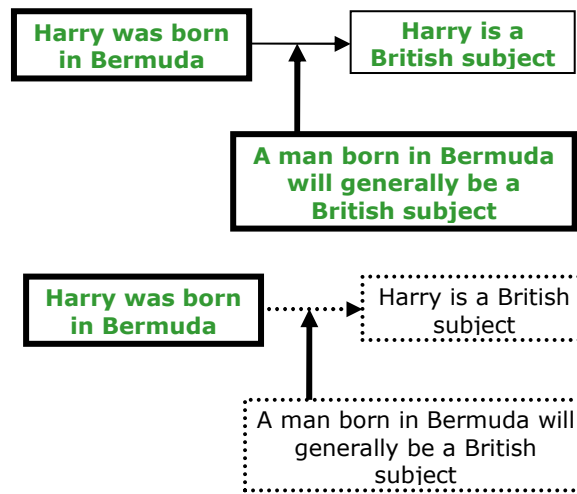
Harry was born in Bermuda

Harry is a British subject

A man born in Bermuda will generally be a British subject

Harry was born in Bermuda

Harry is a British subject

A man born in Bermuda will generally be a British subject